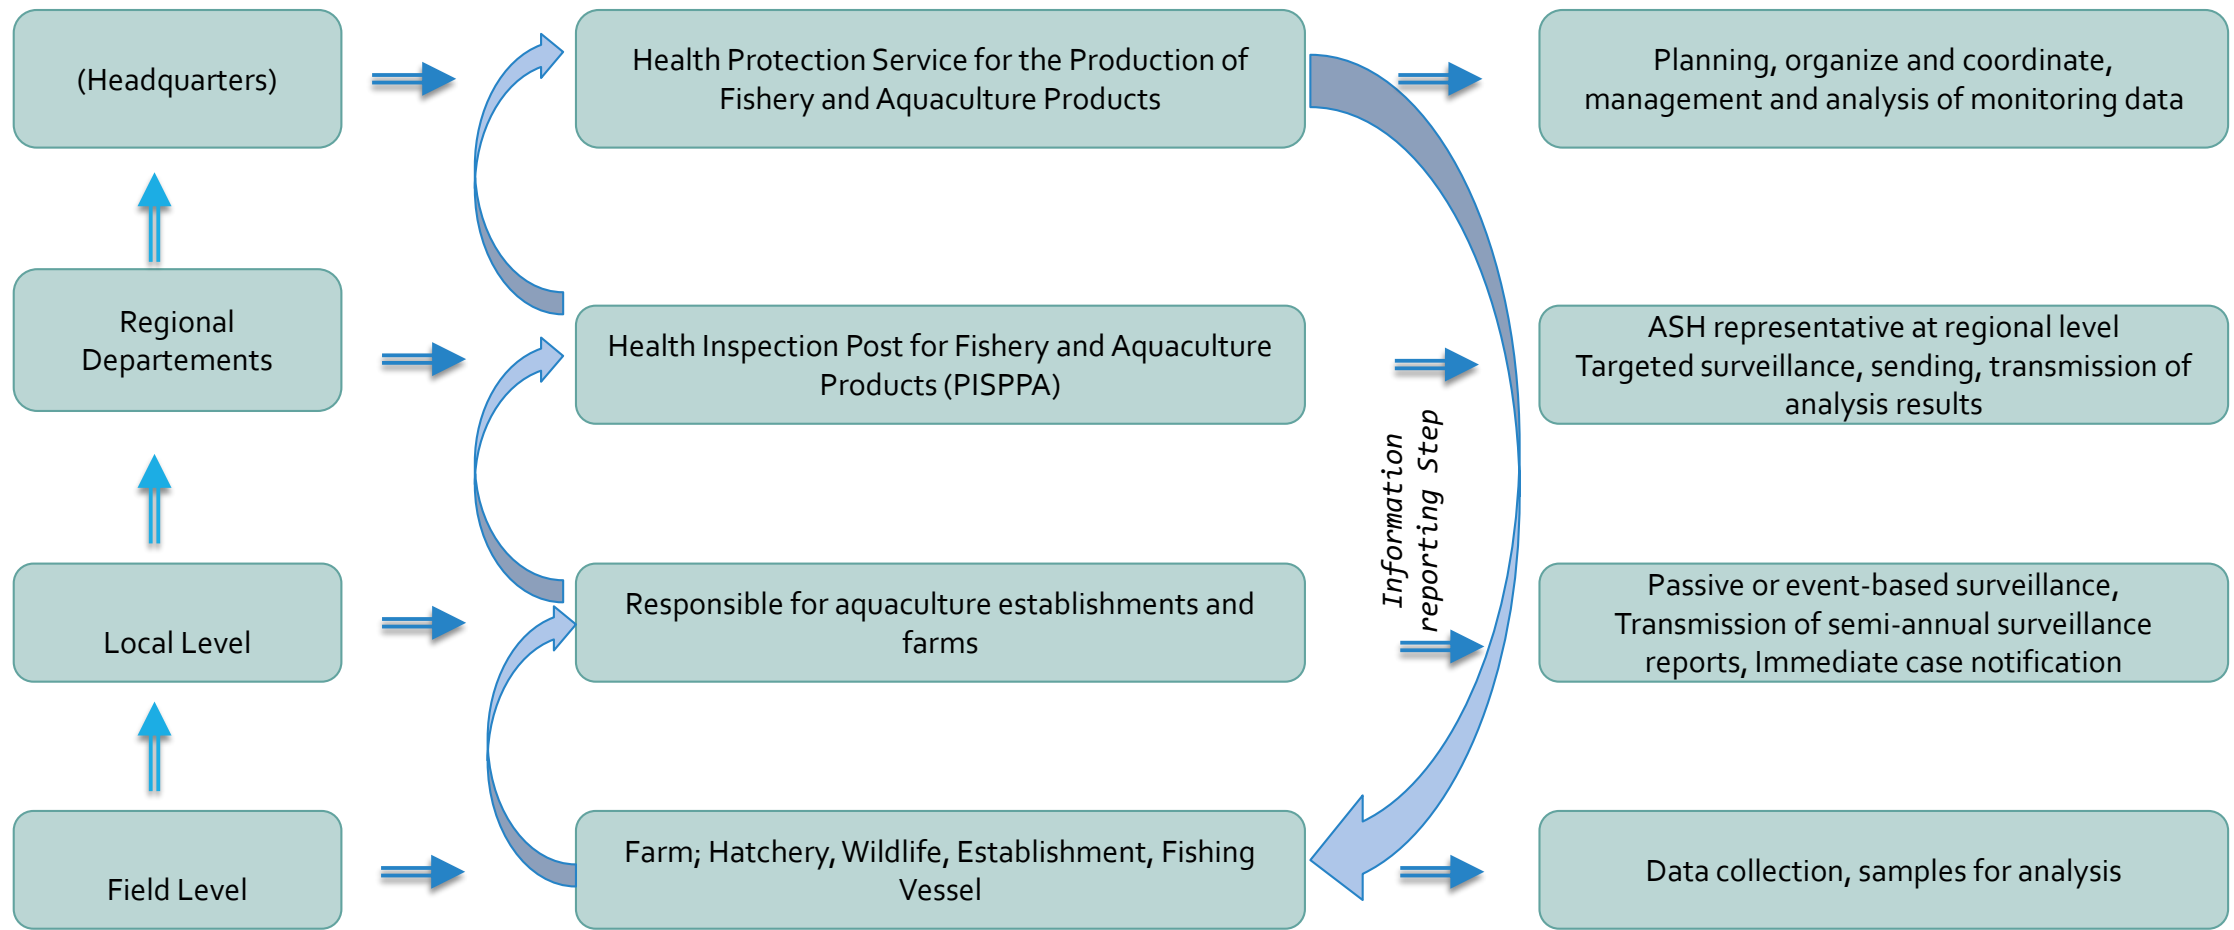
(Headquarters)

Health Protection Service for the Production of Fishery and Aquaculture Products

Planning, organize and coordinate, management and analysis of monitoring data

Regional Departements

Health Inspection Post for Fishery and Aquaculture Products (PISPPA)

ASH representative at regional level Targeted surveillance, sending, transmission of analysis results

Information reporting Step

Local Level

Responsible for aquaculture establishments and farms

Passive or event-based surveillance, Transmission of semi-annual surveillance reports, Immediate case notification

Field Level

Farm; Hatchery, Wildlife, Establishment, Fishing Vessel

Data collection, samples for analysis